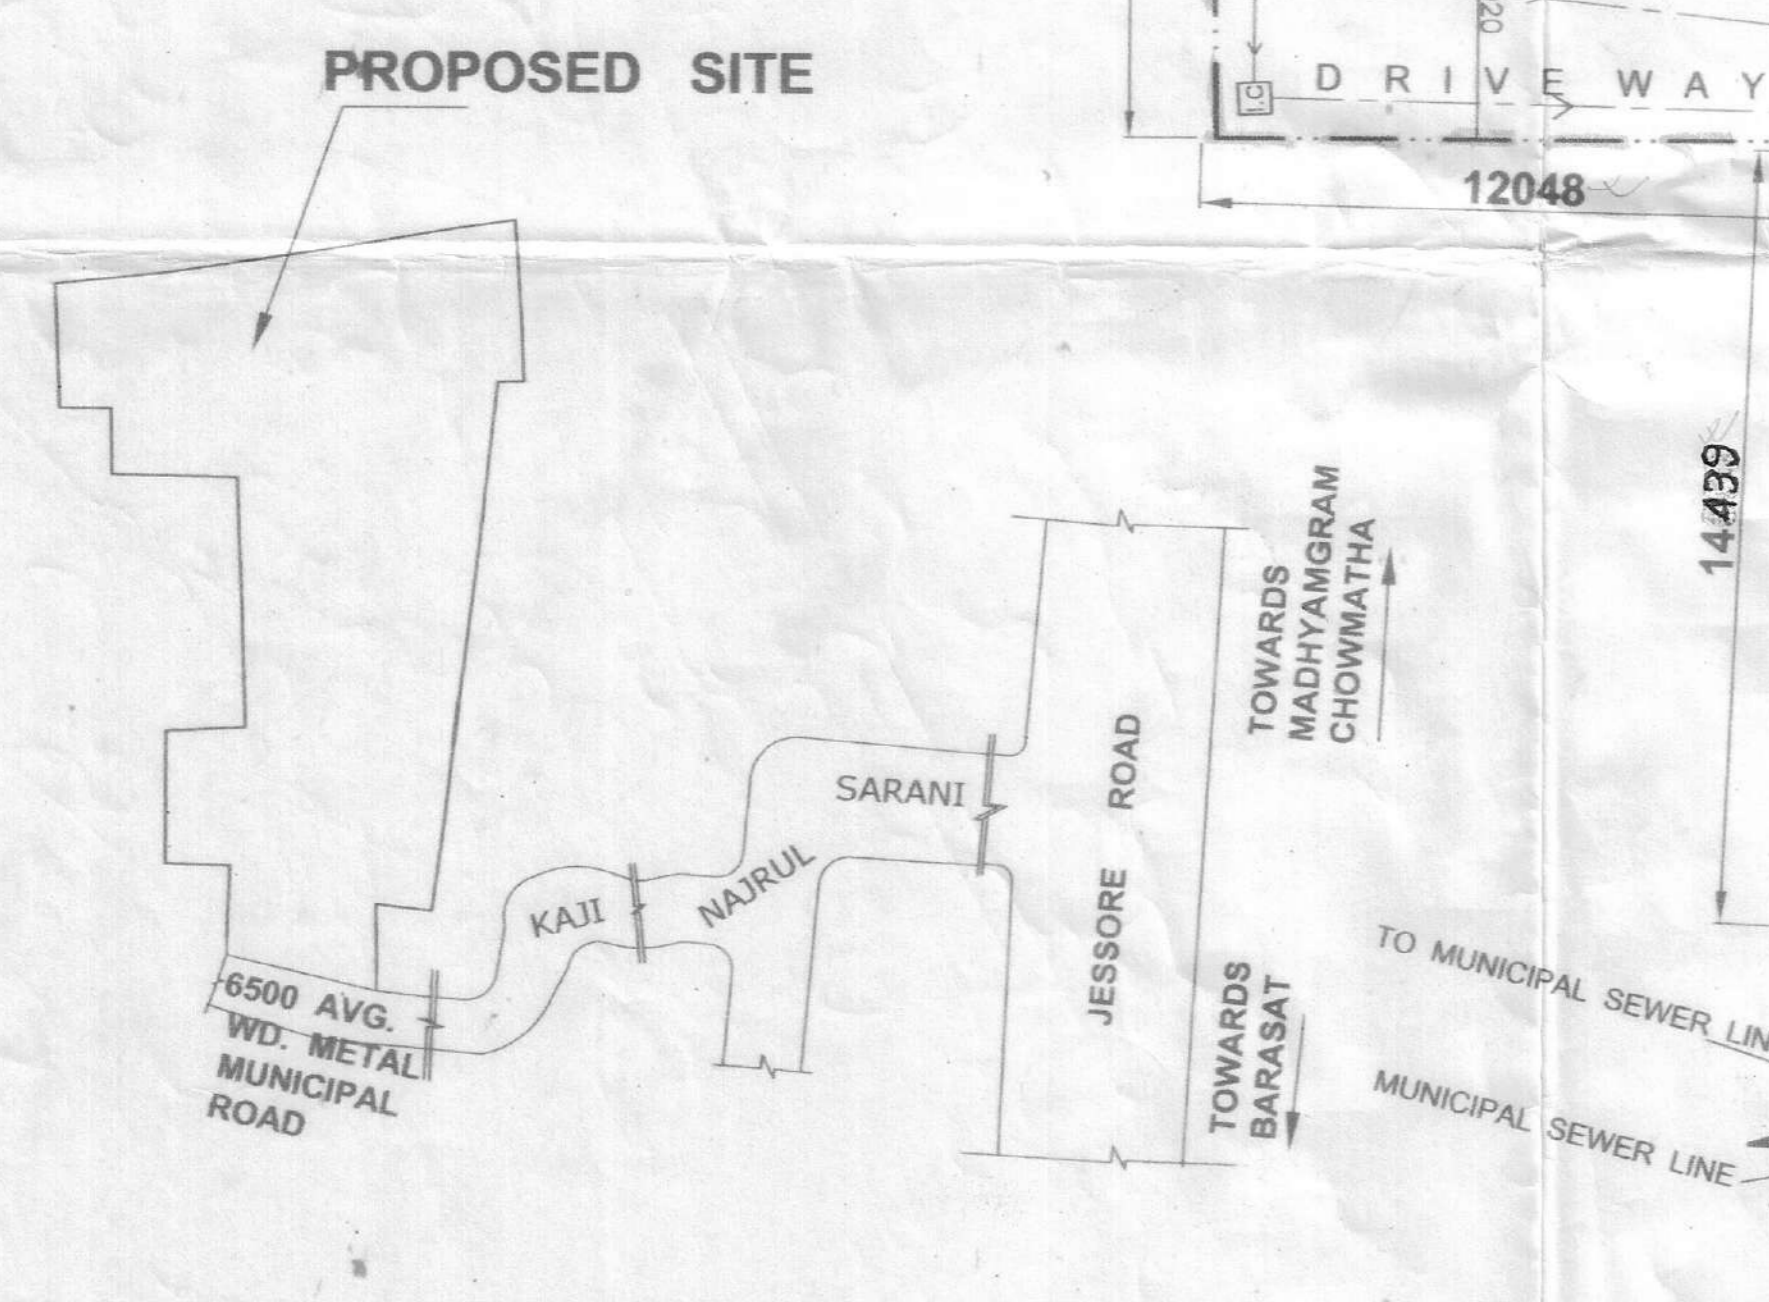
PROPOSED SITE

D R I V E W A Y

I.C

20

12048

14439

6500 AVG. WD. METAL MUNICIPAL ROAD

KAJI NAJRUL SARANI

JESSORE ROAD

TOWARDS MADHYAMGRAM CHOWMATHA

TOWARDS BARASAT

TO MUNICIPAL SEWER LIN

MUNICIPAL SEWER LINE